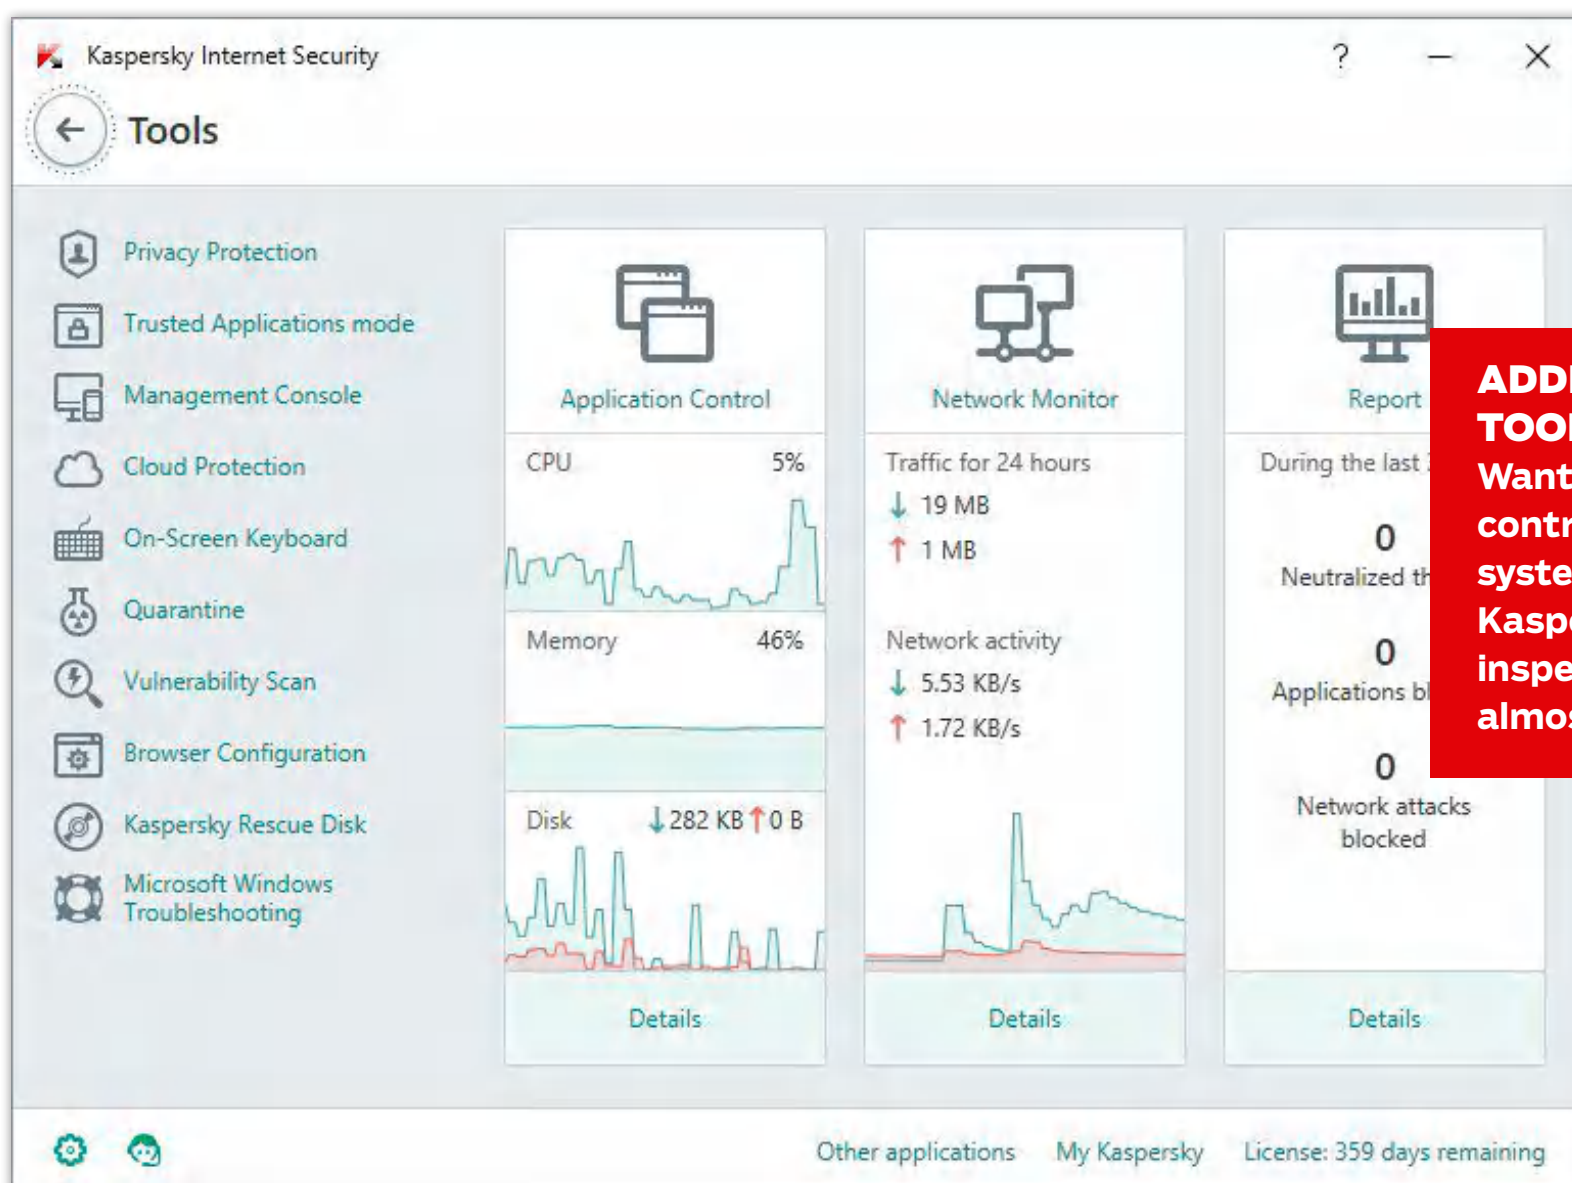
Kaspersky Internet Security

?

Tools

Privacy Protection
Trusted Applications mode
Management Console
Cloud Protection
On-Screen Keyboard
Quarantine
Vulnerability Scan
Browser Configuration
Kaspersky Rescue Disk
Microsoft Windows Troubleshooting

Application Control

CPU 5%

Memory 46%

Disk ↓282 KB ↑0 B

Details

Network Monitor

Traffic for 24 hours
↓ 19 MB
↑ 1 MB

Network activity
↓ 5.53 KB/s
↑ 1.72 KB/s

Details

Report

During the last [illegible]

0
Neutralized th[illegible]

0
Applications bl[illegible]

0
Network attacks blocked

Details

ADD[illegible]
TOO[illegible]
Want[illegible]
contr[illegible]
syste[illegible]
Kasp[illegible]
inspe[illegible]
almo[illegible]

Other applications My Kaspersky License: 359 days remaining